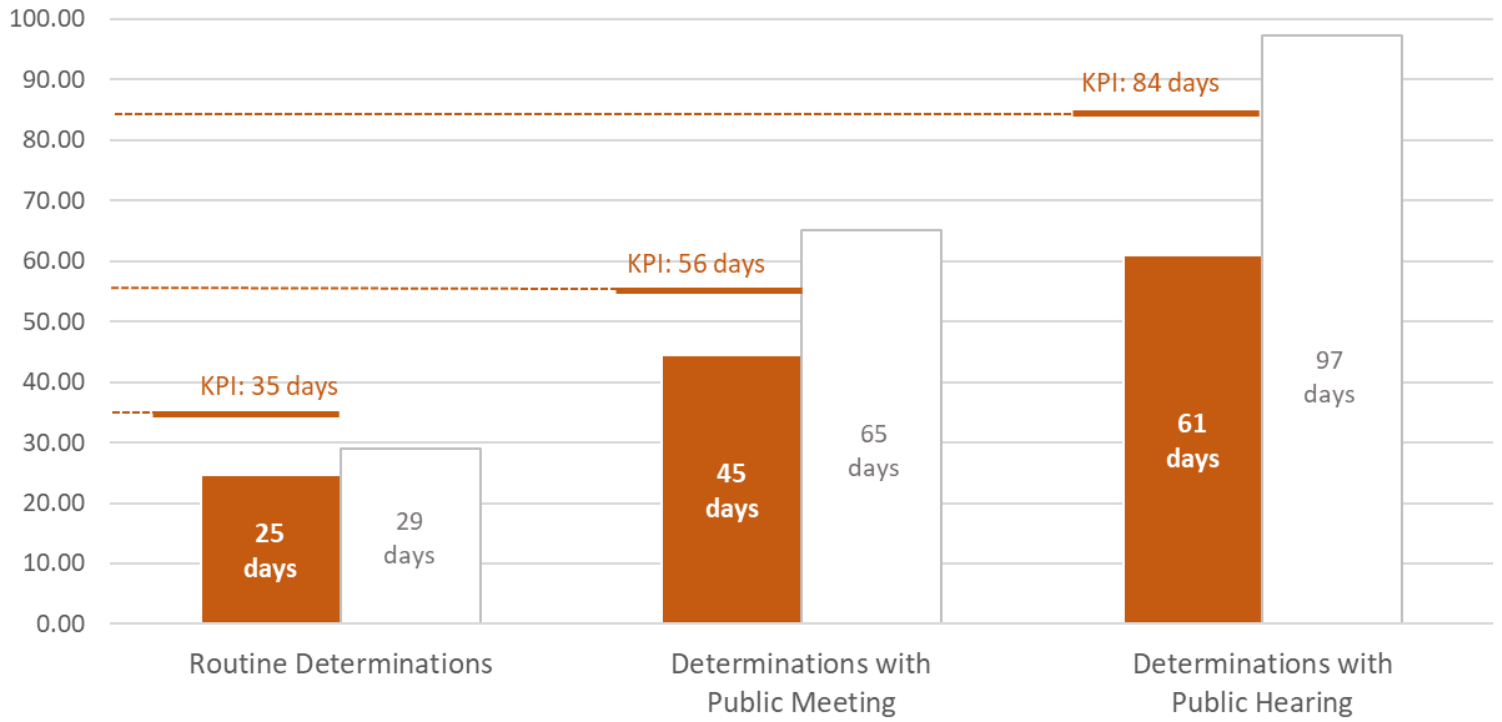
100.00
90.00
80.00
70.00
60.00
50.00
40.00
30.00
20.00
10.00
0.00

KPI: 35 days
25 days
29 days
Routine Determinations

KPI: 56 days
45 days
65 days
Determinations with Public Meeting

KPI: 84 days
61 days
97 days
Determinations with Public Hearing